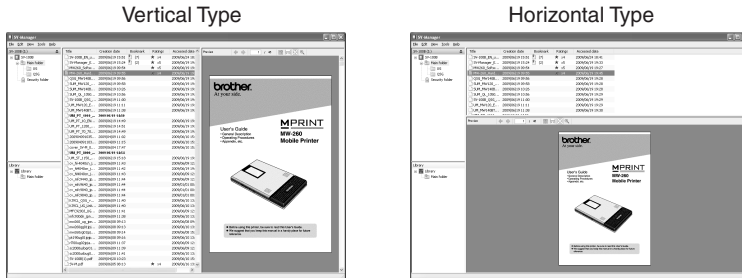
Vertical Type

Horizontal Type

SV-Manager

File Edit View Tools Help

Title

Creation date

Bookmark

Ratings

Accessed date

Preview

Security Folder

Library

Main Folder

brother.
At your side.

MPRINT
MW-260
Mobile Printer

User's Guide

SV-Manager

File Edit View Tools Help

Title

Creation date

Bookmark

Ratings

Accessed date

Security Folder

Preview

Library

Main Folder

brother.
At your side.

MPRINT
MW-260
Mobile Printer

User's Guide